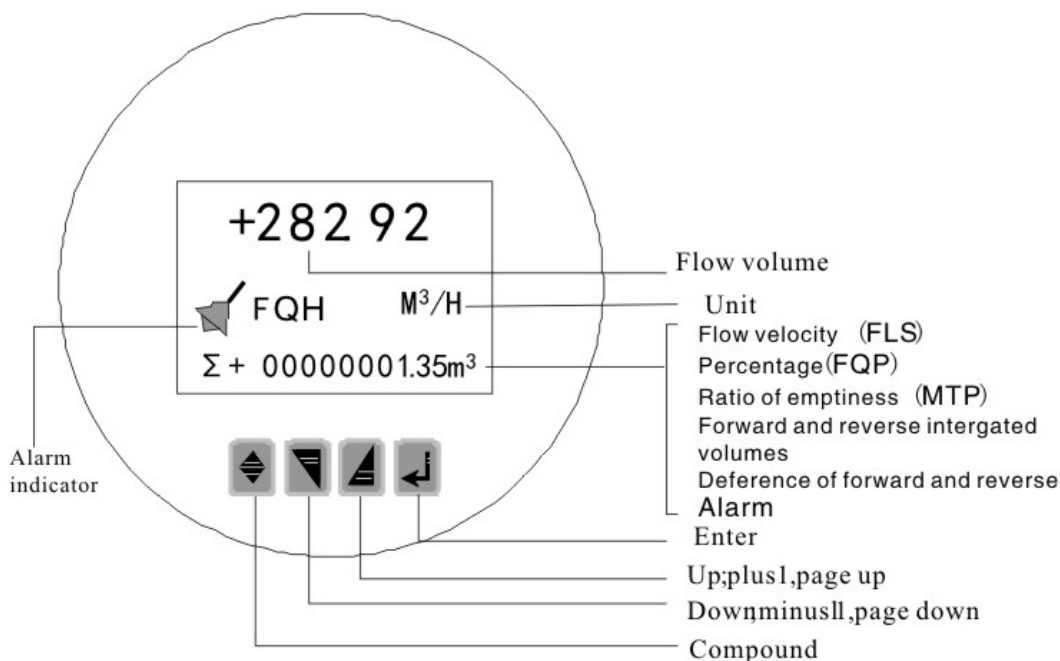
+282 92

Flow volume

FQH

M³/H

Unit

$\Sigma$ + 00000001.35m³

Flow velocity (FLS)
Percentage(FQP)
Ratio of emptiness (MTP)
Forward and reverse intergated volumes
Deference of forward and reverse
Alarm

Alarm indicator

Enter

Up;plus1,page up

Down,minusl1,page down

Compound